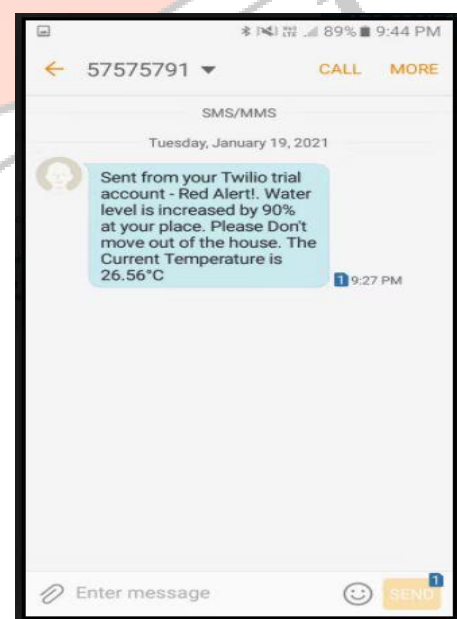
89% 9:44 PM

57575791 ▾ CALL MORE

SMS/MMS

Tuesday, January 19, 2021

Sent from your Twilio trial account - Red Alert!. Water level is increased by 90% at your place. Please Don't move out of the house. The Current Temperature is 26.56°C

1 9:27 PM

Enter message

1 SEND